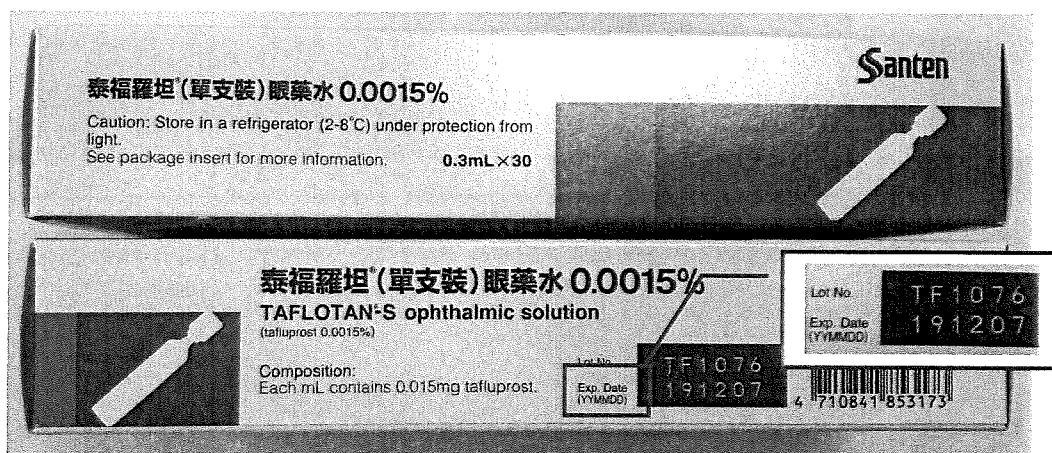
Santen

泰福羅坦®(單支裝)眼藥水 0.0015%

Caution: Store in a refrigerator (2-8°C) under protection from light.
See package insert for more information. 0.3mL×30

泰福羅坦®(單支裝)眼藥水 0.0015%
TAFLOTAN®-S ophthalmic solution
(tafluprost 0.0015%)

Composition:
Each mL contains 0.015mg tafluprost.

Lot No. TF1076
Exp. Date (YYMMDD) 191207

4 710841 853173

Lot No. TF1076
Exp. Date (YYMMDD) 191207